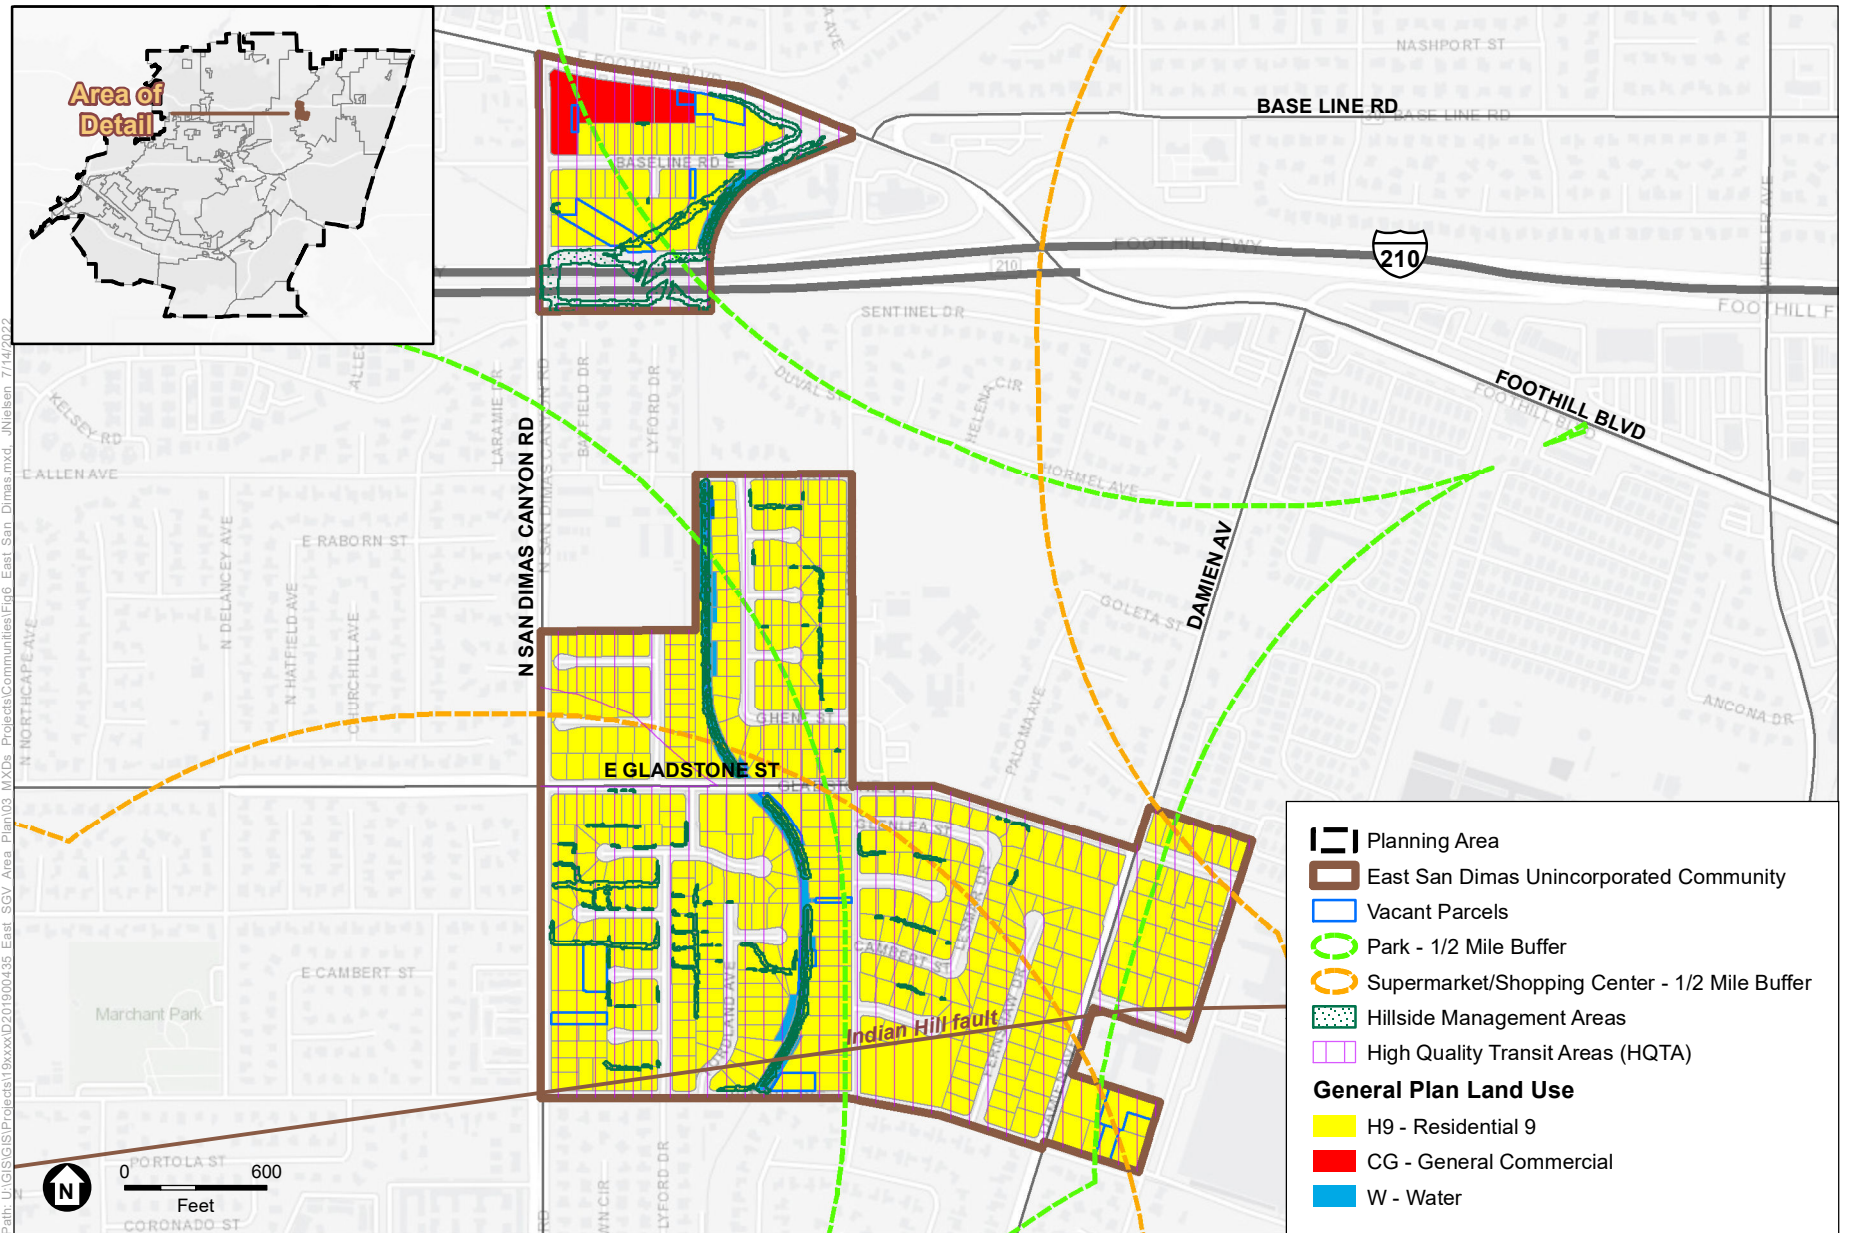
Area of Detail

BASE LINE RD
NASHPORT ST
E FOOTHILL BLVD
BASELINE RD
BASE LINE RD
FOOTHILL FWY
210
210
SENTINEL DR
FOOTHILL F
FOOTHILL BLVD
FOOTHILL BLVD
DUVAL ST
HELENA CIR
KELSEY RD
E ALLEN AVE
ALLEN
LARAMIE DR
N SAN DIMAS CANYON RD
N SAN DIMAS CANYON RD
BAYFIELD DR
LYFORD DR
HORMEL AVE
DAMIEN AV
GOLETA ST
E RABORN ST
N DELANCEY AVE
N HATFIELD AVE
CHURCHILL AVE
N NORTHCAPE AVE
GHENT ST
E GLADSTONE ST
GLADSTONE ST
PALOMA AVE
ANCONA DR
WHEELER AVE
GLENLEA ST
CAMBERT ST
E CAMBERT ST
Marchant Park
Indian Hill fault
PORTOLA ST
CORONADO ST
LYFORD DR
N
0 600
Feet

Path: U:\GIS\GIS\Projects\19xxx\D201900435_East_SGV_Area_Plan\03_MXDs_Projects\Communities\Fig6_East_San_Dimas.mxd JNielsen 7/14/2022

Planning Area
East San Dimas Unincorporated Community
Vacant Parcels
Park - 1/2 Mile Buffer
Supermarket/Shopping Center - 1/2 Mile Buffer
Hillside Management Areas
High Quality Transit Areas (HQTA)
General Plan Land Use
H9 - Residential 9
CG - General Commercial
W - Water